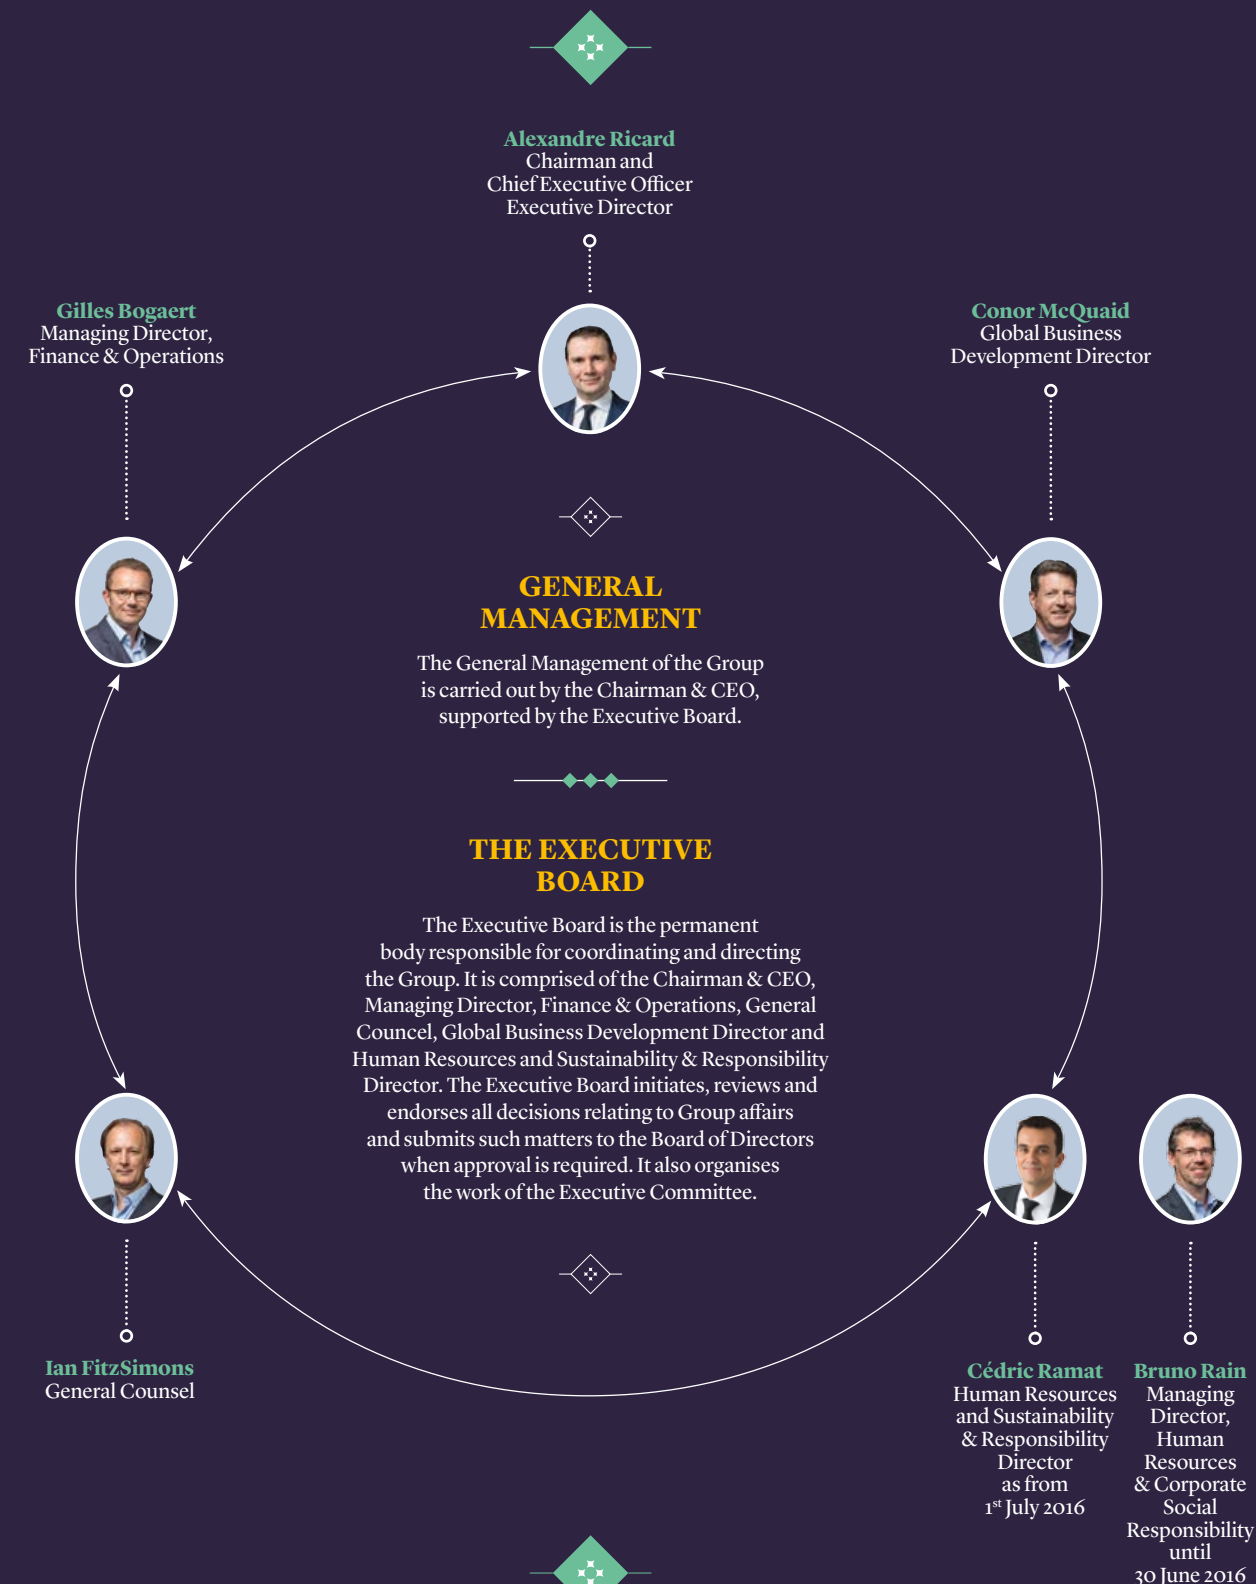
Alexandre Ricard
Chairman and
Chief Executive Officer
Executive Director

Gilles Bogaert
Managing Director,
Finance & Operations

Conor McQuaid
Global Business
Development Director

GENERAL MANAGEMENT

The General Management of the Group is carried out by the Chairman & CEO, supported by the Executive Board.

THE EXECUTIVE BOARD

The Executive Board is the permanent body responsible for coordinating and directing the Group. It is comprised of the Chairman & CEO, Managing Director, Finance & Operations, General Councel, Global Business Development Director and Human Resources and Sustainability & Responsibility Director. The Executive Board initiates, reviews and endorses all decisions relating to Group affairs and submits such matters to the Board of Directors when approval is required. It also organises the work of the Executive Committee.

Ian FitzSimons
General Counsel

Cédric Ramat
Human Resources and Sustainability & Responsibility Director as from $1^{st}$ July 2016

Bruno Rain
Managing Director, Human Resources & Corporate Social Responsibility until 30 June 2016